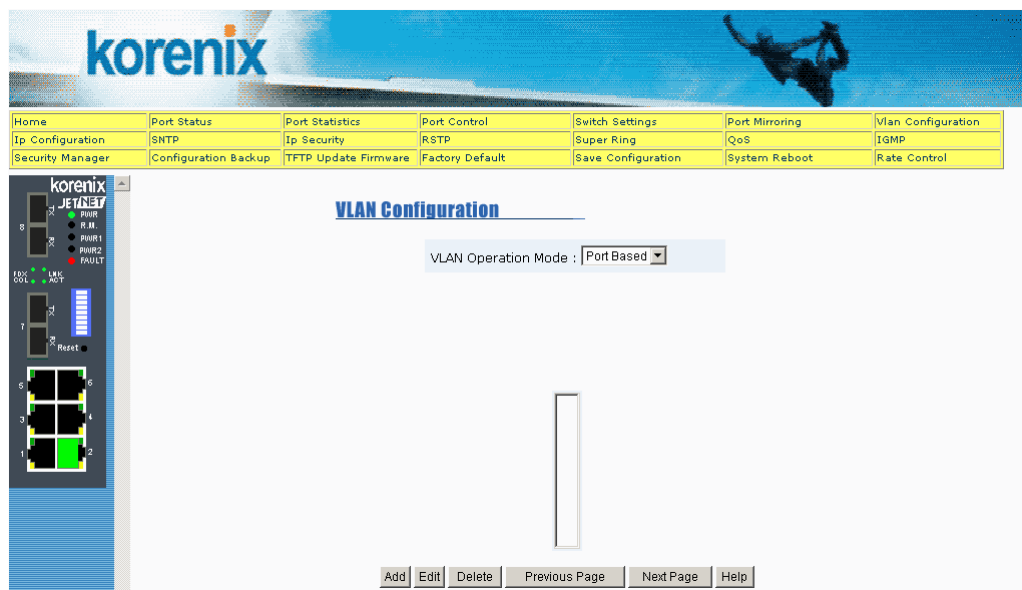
korenix

| Home | Port Status | Port Statistics | Port Control | Switch Settings | Port Mirroring | Vlan Configuration |
|---|---|---|---|---|---|---|
| Ip Configuration | SNTP | Ip Security | RSTP | Super Ring | QoS | IGMP |
| Security Manager | Configuration Backup | TFTP Update Firmware | Factory Default | Save Configuration | System Reboot | Rate Control |

korenix
JETNET
PWR
R.M.
PWR1
PWR2
FAULT
8
TX
RX
FDX COL
LNK ACT
7
TX
RX
Reset
5
6
3
4
1
2

VLAN Configuration

VLAN Operation Mode : Port Based

Add Edit Delete Previous Page Next Page Help